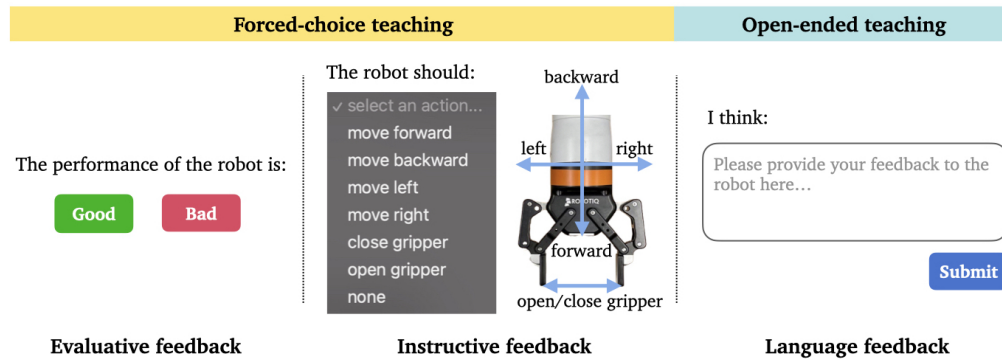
Forced-choice teaching

Open-ended teaching

The performance of the robot is:

Good

Bad

The robot should:

✓ select an action...
move forward
move backward
move left
move right
close gripper
open gripper
none

backward

left

right

ROBOTIQ

forward

open/close gripper

I think:

Please provide your feedback to the robot here…

Submit

Evaluative feedback

Instructive feedback

Language feedback